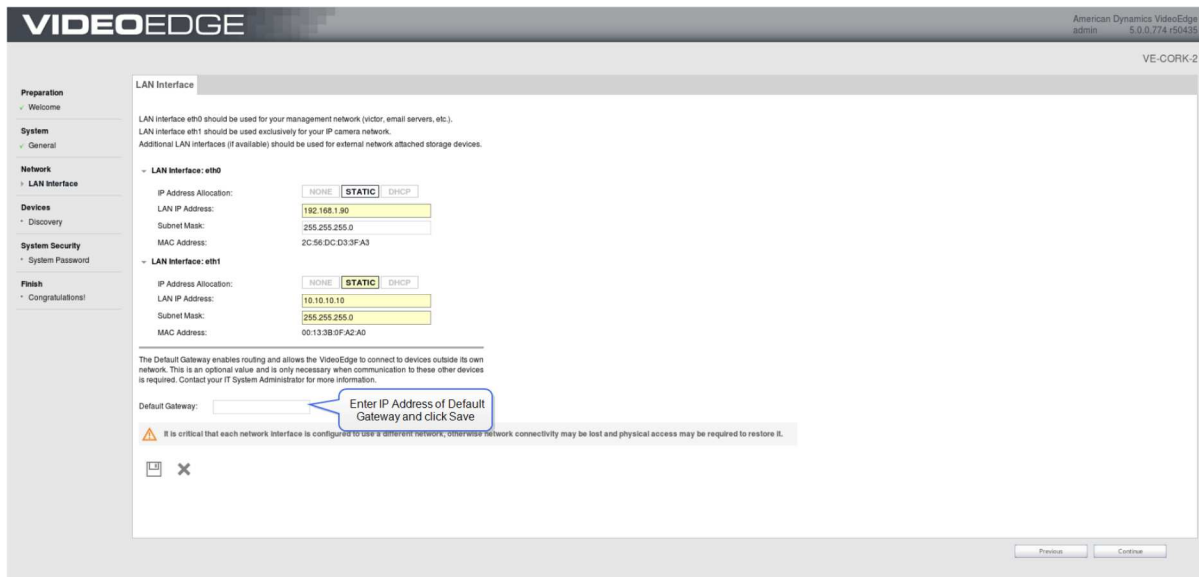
VIDEOEDGE

American Dynamics VideoEdge
admin 5.0.0.774 r50435

VE-CORK-2

Preparation
✓ Welcome

System
✓ General

Network
▸ LAN Interface

Devices
• Discovery

System Security
• System Password

Finish
• Congratulations!

LAN Interface

LAN interface eth0 should be used for your management network (victor, email servers, etc.).
LAN interface eth1 should be used exclusively for your IP camera network.
Additional LAN interfaces (if available) should be used for external network attached storage devices.

LAN Interface: eth0

IP Address Allocation: NONE STATIC DHCP
LAN IP Address: 192.168.1.90
Subnet Mask: 255.255.255.0
MAC Address: 2C:56:DC:D3:3F:A3

LAN Interface: eth1

IP Address Allocation: NONE STATIC DHCP
LAN IP Address: 10.10.10.10
Subnet Mask: 255.255.255.0
MAC Address: 00:13:3B:0F:A2:A0

The Default Gateway enables routing and allows the VideoEdge to connect to devices outside its own network. This is an optional value and is only necessary when communication to these other devices is required. Contact your IT System Administrator for more information.

Default Gateway:

Enter IP Address of Default Gateway and click Save

It is critical that each network interface is configured to use a different network, otherwise network connectivity may be lost and physical access may be required to restore it.

Previous Continue